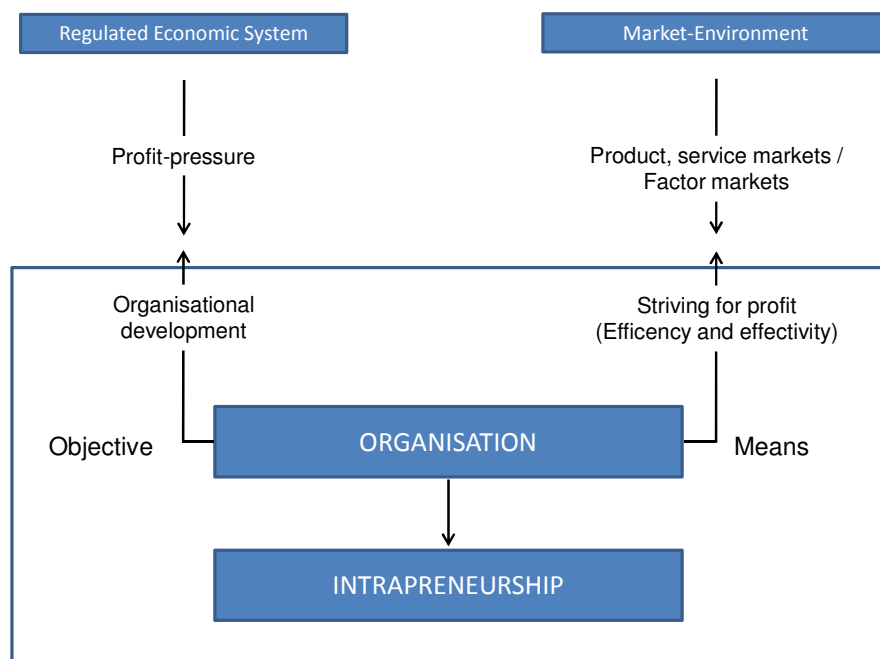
Regulated Economic System

Market-Environment

Profit-pressure

Product, service markets / Factor markets

Organisational development

Striving for profit (Efficency and effectivity)

Objective

ORGANISATION

Means

INTRAPRENEURSHIP